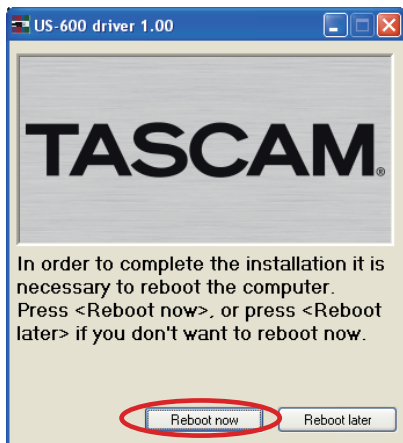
US-600 driver 1.00

TASCAM®

In order to complete the installation it is necessary to reboot the computer. Press <Reboot now>, or press <Reboot later> if you don't want to reboot now.

Reboot now

Reboot later